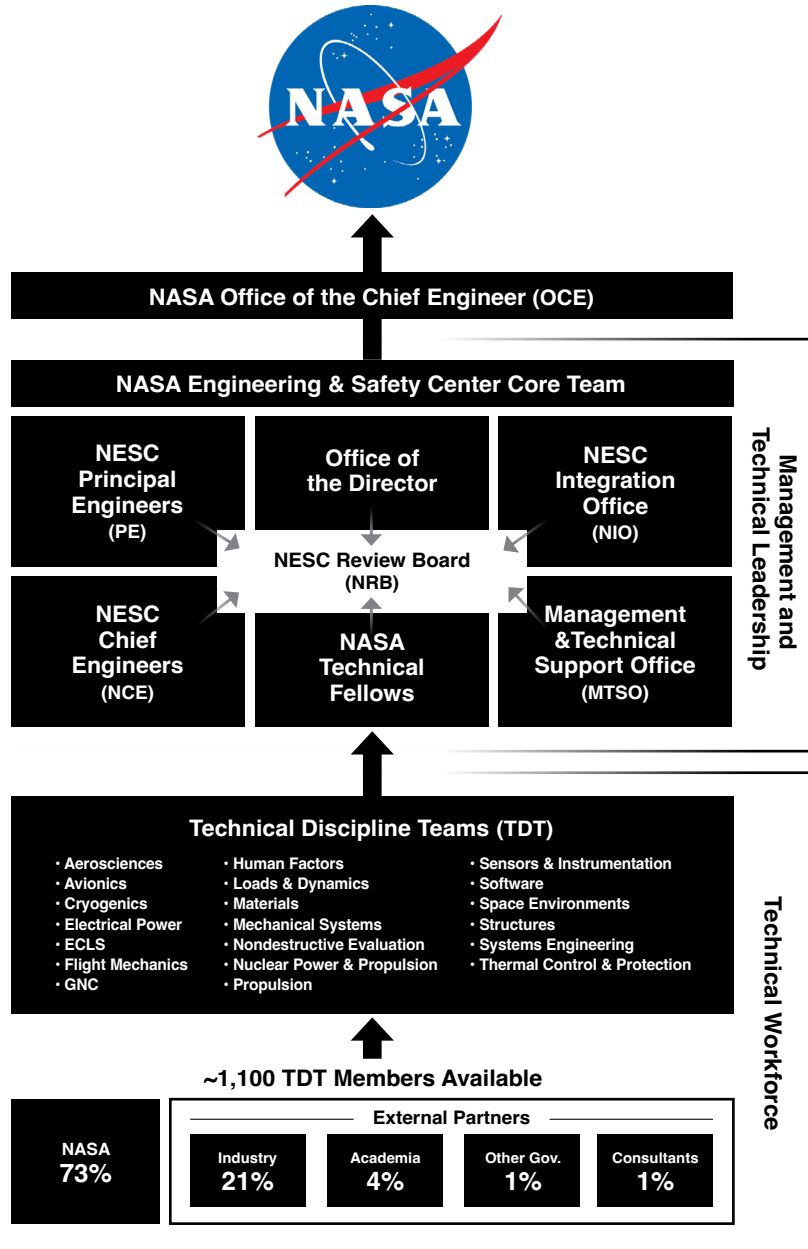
NASA

NASA Office of the Chief Engineer (OCE)

NASA Engineering & Safety Center Core Team

NESC Principal Engineers (PE)

Office of the Director

NESC Integration Office (NIO)

NESC Review Board (NRB)

NESC Chief Engineers (NCE)

NASA Technical Fellows

Management &Technical Support Office (MTSO)

Management and Technical Leadership

Technical Discipline Teams (TDT)

• Aerosciences
• Avionics
• Cryogenics
• Electrical Power
• ECLS
• Flight Mechanics
• GNC

• Human Factors
• Loads & Dynamics
• Materials
• Mechanical Systems
• Nondestructive Evaluation
• Nuclear Power & Propulsion
• Propulsion

• Sensors & Instrumentation
• Software
• Space Environments
• Structures
• Systems Engineering
• Thermal Control & Protection

~1,100 TDT Members Available

NASA 73%

External Partners

Industry 21%

Academia 4%

Other Gov. 1%

Consultants 1%

Technical Workforce